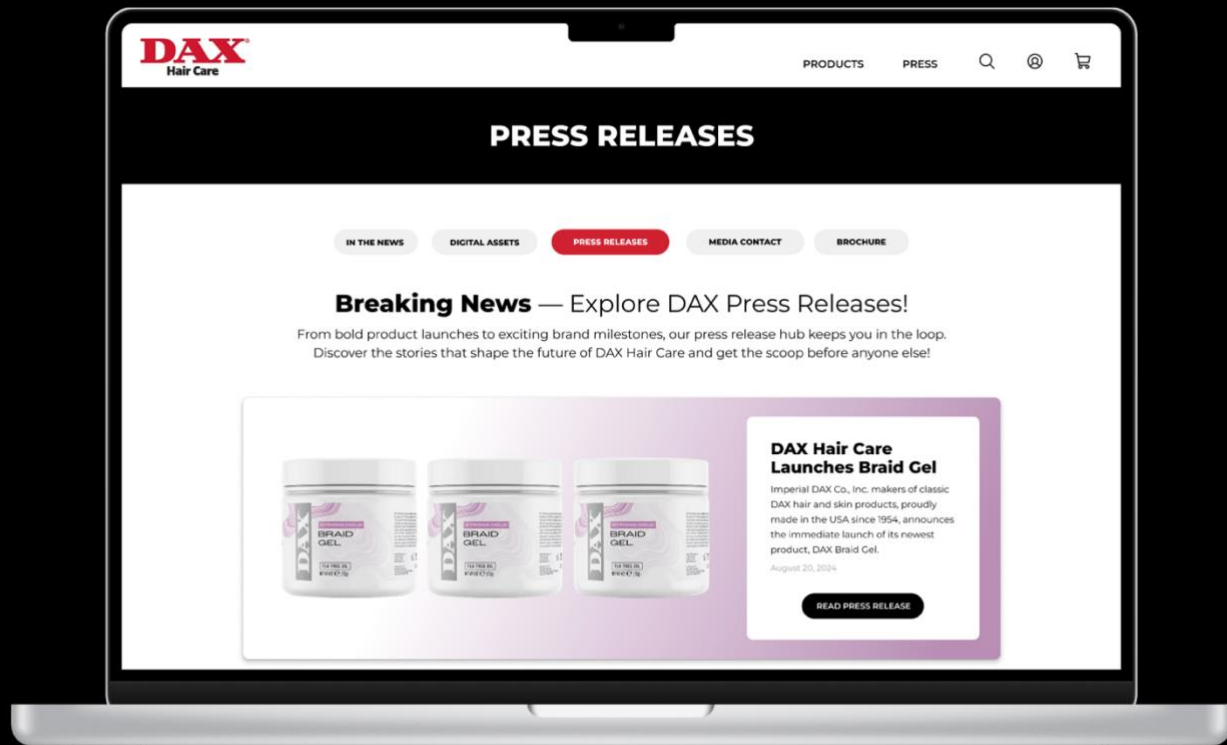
DAX
Hair Care

PRODUCTS PRESS

PRESS RELEASES

IN THE NEWS DIGITAL ASSETS PRESS RELEASES MEDIA CONTACT BROCHURE

**Breaking News** — Explore DAX Press Releases!

From bold product launches to exciting brand milestones, our press release hub keeps you in the loop. Discover the stories that shape the future of DAX Hair Care and get the scoop before anyone else!

DAX BRAID GEL

DAX BRAID GEL

DAX BRAID GEL

DAX Hair Care Launches Braid Gel

Imperial DAX Co., Inc. makers of classic DAX hair and skin products, proudly made in the USA since 1954, announces the immediate launch of its newest product, DAX Braid Gel.

August 20, 2024

READ PRESS RELEASE